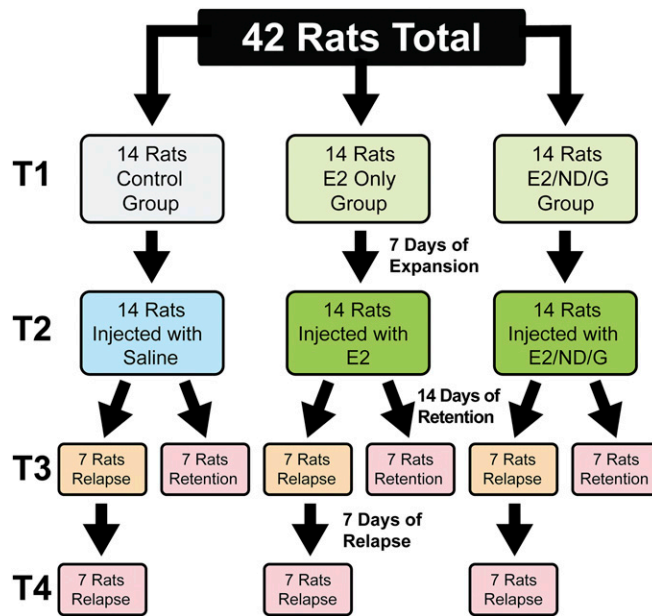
42 Rats Total

T1

14 Rats Control Group

14 Rats E2 Only Group

14 Rats E2/ND/G Group

7 Days of Expansion

T2

14 Rats Injected with Saline

14 Rats Injected with E2

14 Rats Injected with E2/ND/G

14 Days of Retention

T3

7 Rats Relapse

7 Rats Retention

7 Rats Relapse

7 Rats Retention

7 Rats Relapse

7 Rats Retention

7 Days of Relapse

T4

7 Rats Relapse

7 Rats Relapse

7 Rats Relapse